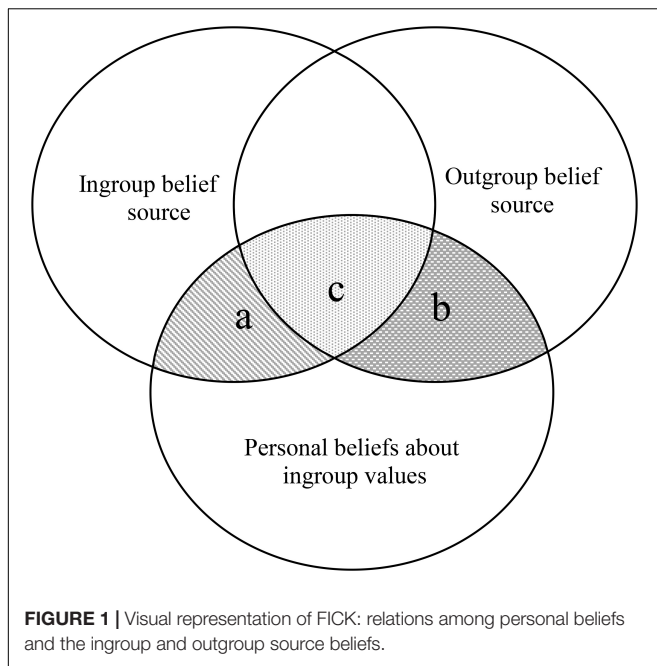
Ingroup belief source

Outgroup belief source

c

a

b

Personal beliefs about ingroup values

**FIGURE 1 |** Visual representation of FICK: relations among personal beliefs and the ingroup and outgroup source beliefs.